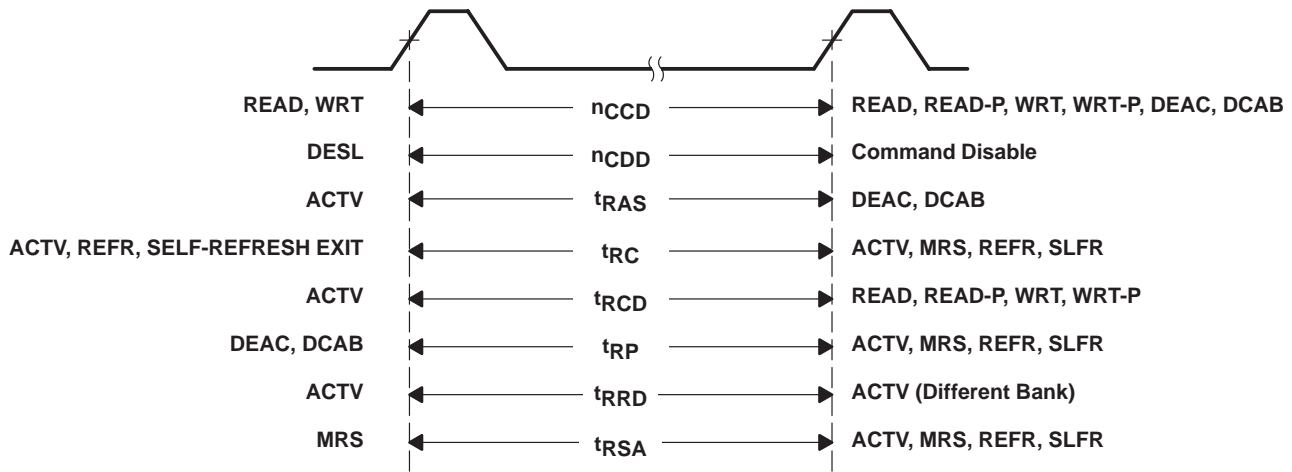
READ, WRT $n_{CCD}$ READ, READ-P, WRT, WRT-P, DEAC, DCAB

DESL $n_{CDD}$ Command Disable

ACTV $t_{RAS}$ DEAC, DCAB

ACTV, REFR, SELF-REFRESH EXIT $t_{RC}$ ACTV, MRS, REFR, SLFR

ACTV $t_{RCD}$ READ, READ-P, WRT, WRT-P

DEAC, DCAB $t_{RP}$ ACTV, MRS, REFR, SLFR

ACTV $t_{RRD}$ ACTV (Different Bank)

MRS $t_{RSA}$ ACTV, MRS, REFR, SLFR